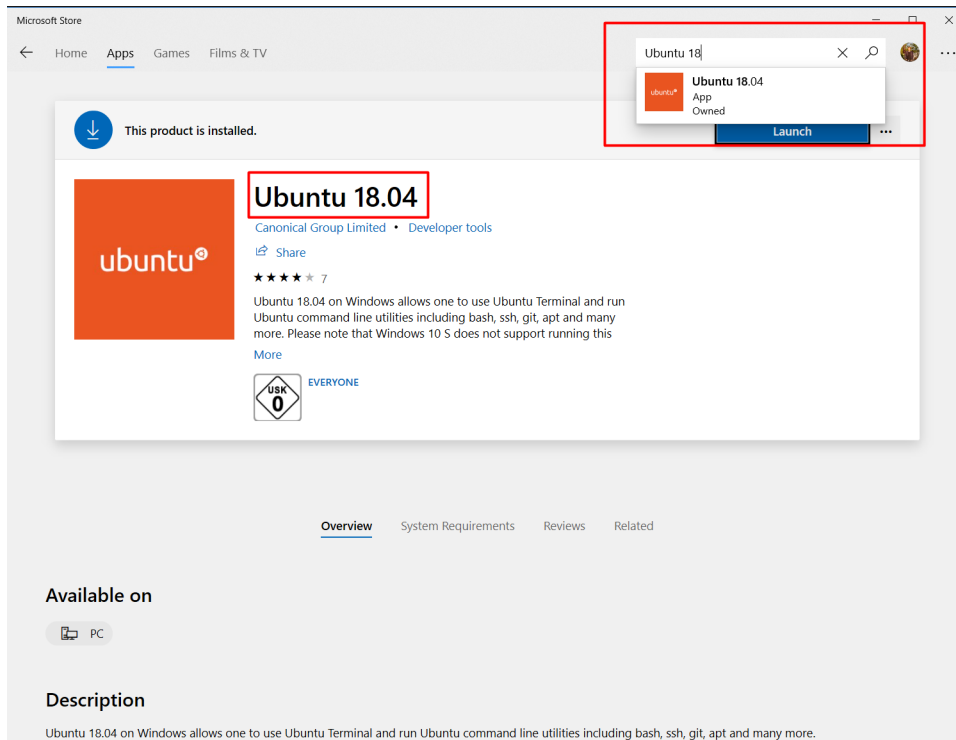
Microsoft Store

Home Apps Games Films & TV

Ubuntu 18

ubuntu

Ubuntu 18.04
App
Owned

This product is installed.

Launch

...

ubuntu

Ubuntu 18.04

Canonical Group Limited • Developer tools

Share

★★★★★ 7

Ubuntu 18.04 on Windows allows one to use Ubuntu Terminal and run Ubuntu command line utilities including bash, ssh, git, apt and many more. Please note that Windows 10 S does not support running this

More

USK 0

EVERYONE

Overview System Requirements Reviews Related

Available on

PC

Description

Ubuntu 18.04 on Windows allows one to use Ubuntu Terminal and run Ubuntu command line utilities including bash, ssh, git, apt and many more.